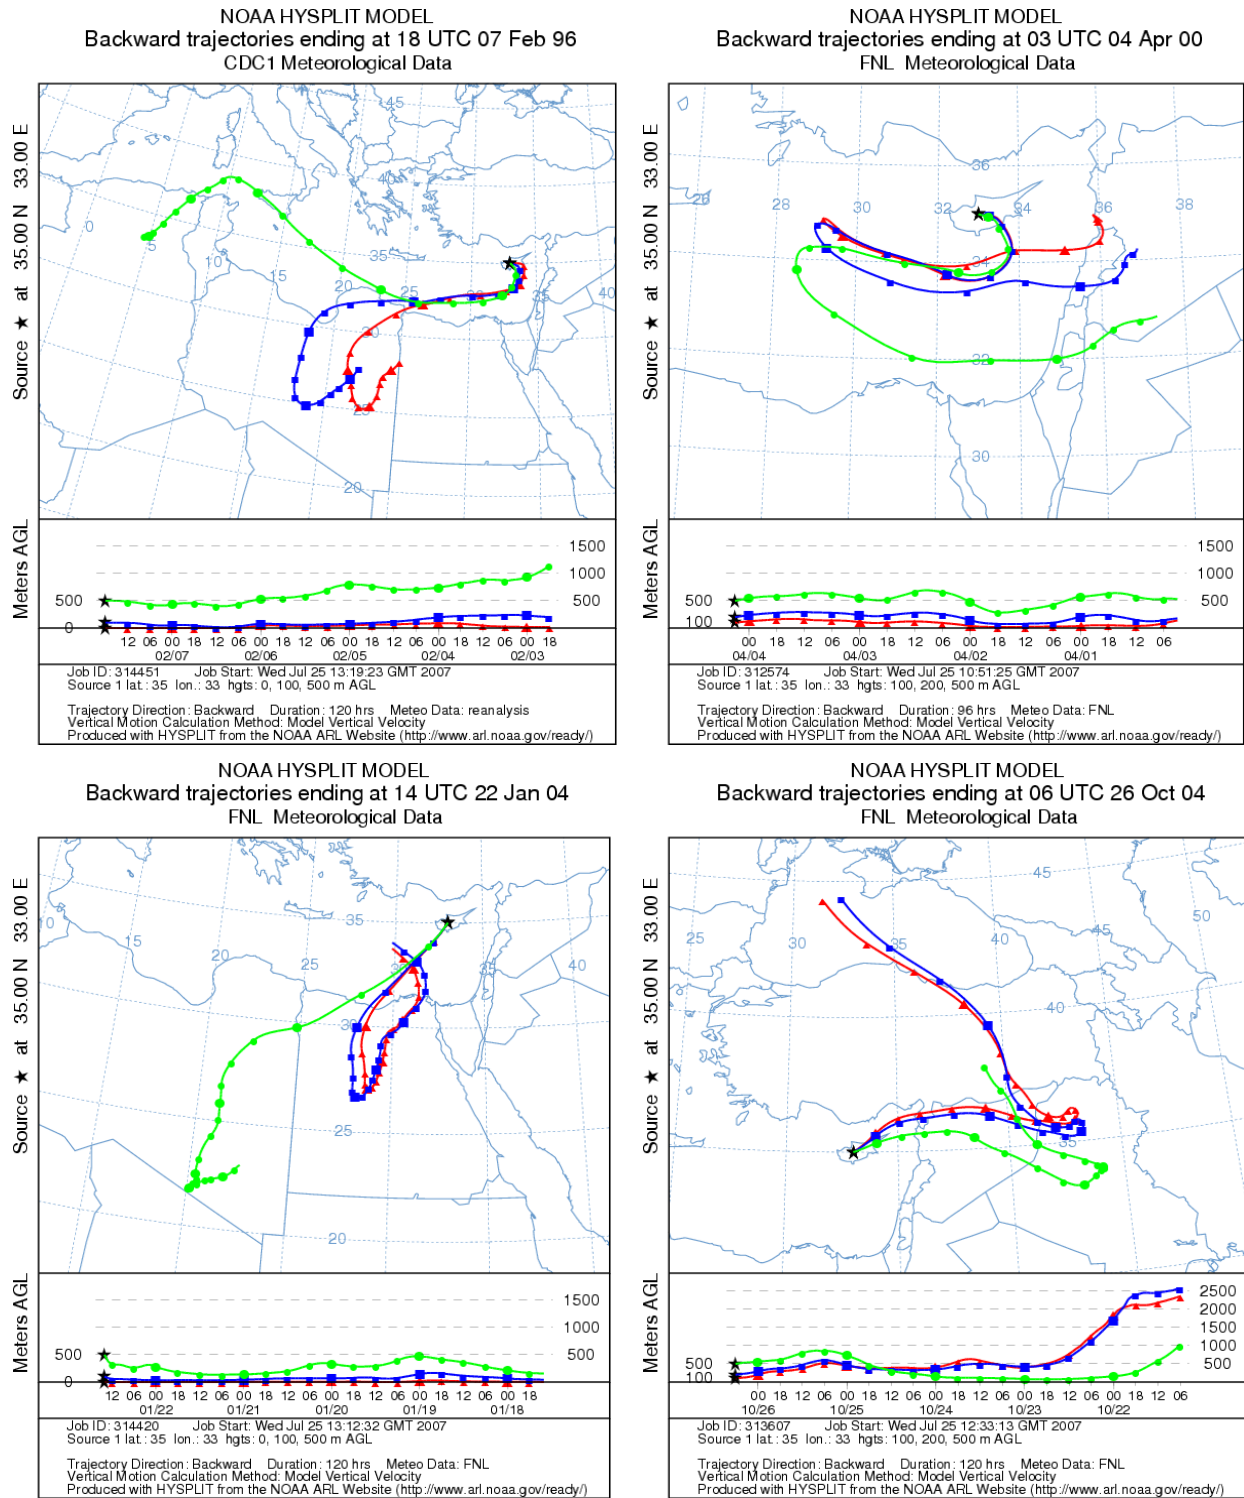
NOAA HYSPLIT MODEL
Backward trajectories ending at 18 UTC 07 Feb 96
CDC1 Meteorological Data

Source ★ at 35.00 N 33.00 E

45
0
5
10
15
20
25
30
35
40
20

Meters AGL
1500
1000
500
500
0
12 06 00 18 12 06 00 18 12 06 00 18 12 06 00 18 12 06 00 18
02/07 02/06 02/05 02/04 02/03

Job ID: 314451 Job Start: Wed Jul 25 13:19:23 GMT 2007
Source 1 lat.: 35 lon.: 33 hgts: 0, 100, 500 m AGL

Trajectory Direction: Backward Duration: 120 hrs Meteo Data: reanalysis
Vertical Motion Calculation Method: Model Vertical Velocity
Produced with HYSPLIT from the NOAA ARL Website (http://www.arl.noaa.gov/ready/)

NOAA HYSPLIT MODEL
Backward trajectories ending at 03 UTC 04 Apr 00
FNL Meteorological Data

Source ★ at 35.00 N 33.00 E

26
28
30
32
34
36
38
36
34
32
30

Meters AGL
1500
1000
500
500
100
00 18 12 06 00 18 12 06 00 18 12 06 00 18 12 06
04/04 04/03 04/02 04/01

Job ID: 312574 Job Start: Wed Jul 25 10:51:25 GMT 2007
Source 1 lat.: 35 lon.: 33 hgts: 100, 200, 500 m AGL

Trajectory Direction: Backward Duration: 96 hrs Meteo Data: FNL
Vertical Motion Calculation Method: Model Vertical Velocity
Produced with HYSPLIT from the NOAA ARL Website (http://www.arl.noaa.gov/ready/)

NOAA HYSPLIT MODEL
Backward trajectories ending at 14 UTC 22 Jan 04
FNL Meteorological Data

Source ★ at 35.00 N 33.00 E

10
15
20
25
35
35
40
30
25
20

Meters AGL
1500
1000
500
500
0
12 06 00 18 12 06 00 18 12 06 00 18 12 06 00 18 12 06 00 18
01/22 01/21 01/20 01/19 01/18

Job ID: 314420 Job Start: Wed Jul 25 13:12:32 GMT 2007
Source 1 lat.: 35 lon.: 33 hgts: 0, 100, 500 m AGL

Trajectory Direction: Backward Duration: 120 hrs Meteo Data: FNL
Vertical Motion Calculation Method: Model Vertical Velocity
Produced with HYSPLIT from the NOAA ARL Website (http://www.arl.noaa.gov/ready/)

NOAA HYSPLIT MODEL
Backward trajectories ending at 06 UTC 26 Oct 04
FNL Meteorological Data

Source ★ at 35.00 N 33.00 E

45
25
30
35
40
45
50
40
35

Meters AGL
2500
2000
1500
1000
500
500
100
00 18 12 06 00 18 12 06 00 18 12 06 00 18 12 06 00 18 12 06
10/26 10/25 10/24 10/23 10/22

Job ID: 313607 Job Start: Wed Jul 25 12:33:13 GMT 2007
Source 1 lat.: 35 lon.: 33 hgts: 100, 200, 500 m AGL

Trajectory Direction: Backward Duration: 120 hrs Meteo Data: FNL
Vertical Motion Calculation Method: Model Vertical Velocity
Produced with HYSPLIT from the NOAA ARL Website (http://www.arl.noaa.gov/ready/)